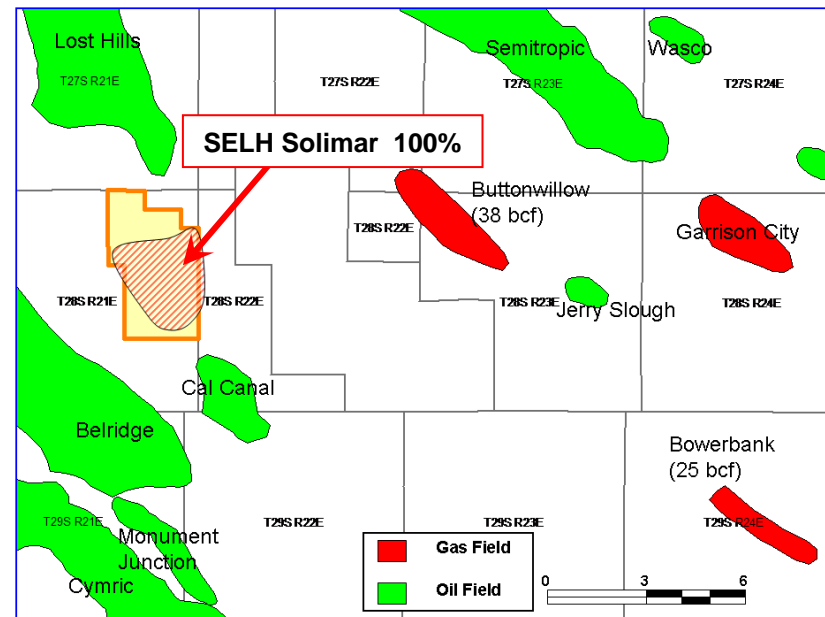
Lost Hills

T27S R21E

T27S R22E

Semitropic

T27S R23E

Wasco

T27S R24E

SELH Solimar 100%

Buttonwillow (38 bcf)

T28S R22E

Garrison City

T28S R21E

T28S R22E

T28S R23E

Jerry Slough

T28S R24E

Cal Canal

Belridge

Bowerbank (25 bcf)

T29S R21E

Monument Junction

T29S R22E

T29S R23E

T29S R24E

Cymric

Gas Field

Oil Field

0 3 6